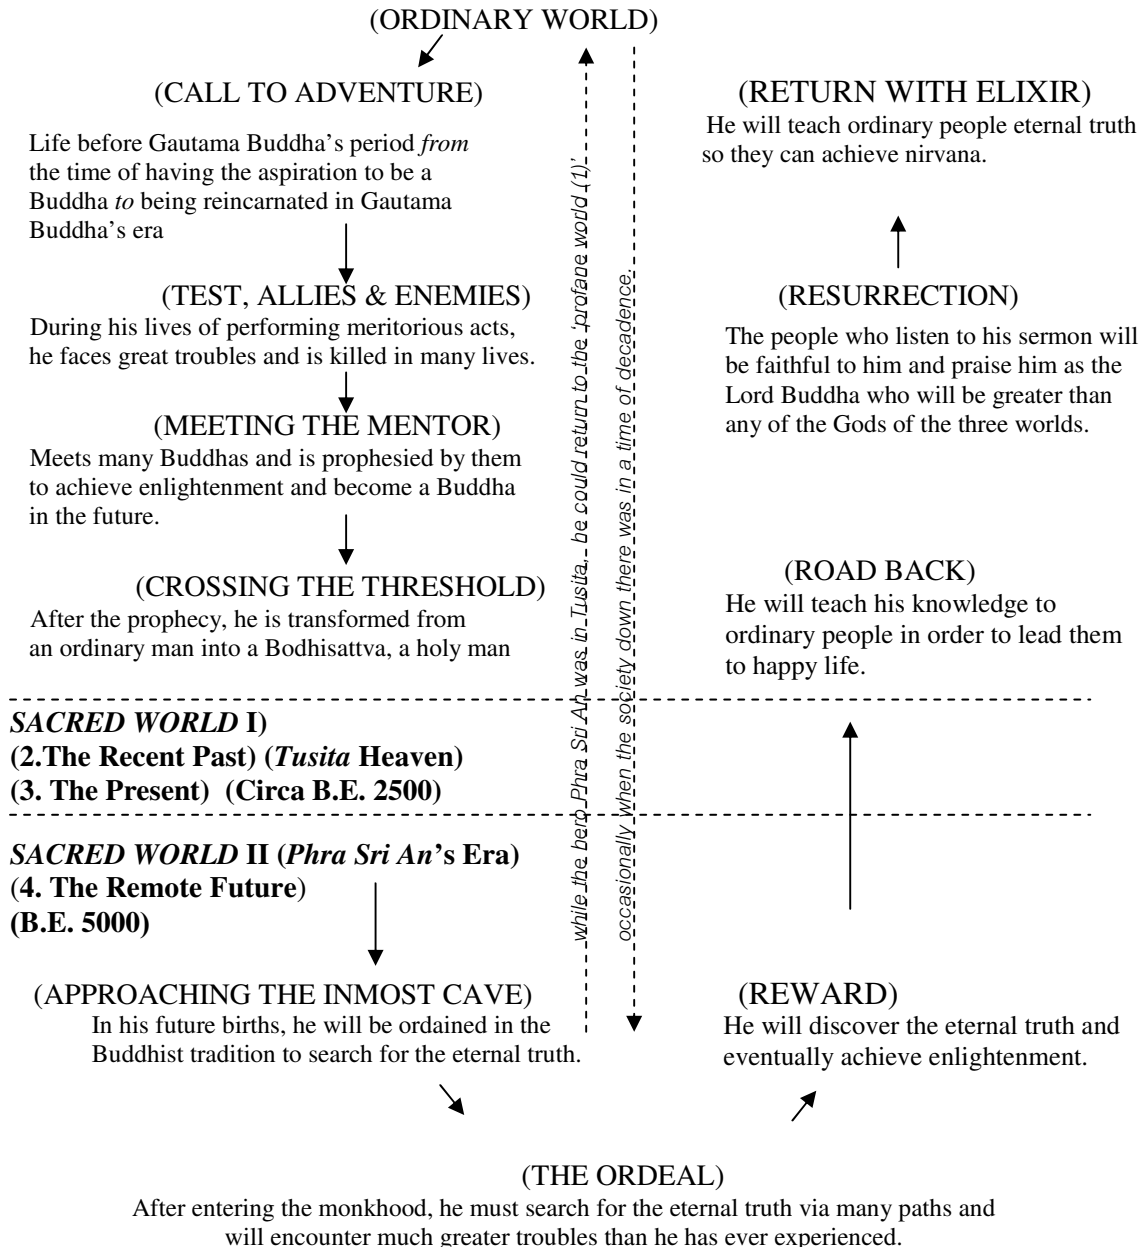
(ORDINARY WORLD)

(CALL TO ADVENTURE)

Life before Gautama Buddha's period *from* the time of having the aspiration to be a Buddha *to* being reincarnated in Gautama Buddha's era

(TEST, ALLIES & ENEMIES)

During his lives of performing meritorious acts, he faces great troubles and is killed in many lives.

(MEETING THE MENTOR)

Meets many Buddhas and is prophesied by them to achieve enlightenment and become a Buddha in the future.

(CROSSING THE THRESHOLD)

After the prophecy, he is transformed from an ordinary man into a Bodhisattva, a holy man

while the hero Phra Sri An was in Tusita, he could return to the 'profane world (1)'

occasionally when the society down there was in a time of decadence.

(RETURN WITH ELIXIR)

He will teach ordinary people eternal truth so they can achieve nirvana.

(RESURRECTION)

The people who listen to his sermon will be faithful to him and praise him as the Lord Buddha who will be greater than any of the Gods of the three worlds.

(ROAD BACK)

He will teach his knowledge to ordinary people in order to lead them to happy life.

***SACRED WORLD* I)**
**(2.The Recent Past) (*Tusita* Heaven)**
**(3. The Present) (Circa B.E. 2500)**

***SACRED WORLD* II (*Phra Sri An*'s Era)**
**(4. The Remote Future)**
**(B.E. 5000)**

(APPROACHING THE INMOST CAVE)

In his future births, he will be ordained in the Buddhist tradition to search for the eternal truth.

(REWARD)

He will discover the eternal truth and eventually achieve enlightenment.

(THE ORDEAL)

After entering the monkhood, he must search for the eternal truth via many paths and will encounter much greater troubles than he has ever experienced.